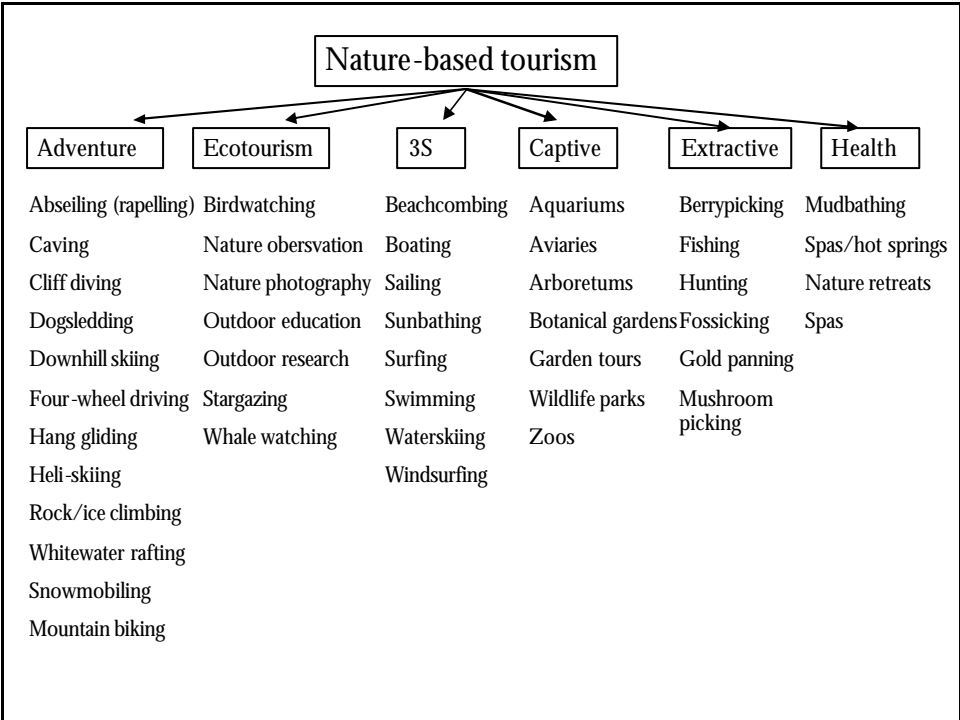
Nature-based tourism

Adventure

Abseiling (rapelling)
Caving
Cliff diving
Dogsledding
Downhill skiing
Four-wheel driving
Hang gliding
Heli-skiing
Rock/ice climbing
Whitewater rafting
Snowmobiling
Mountain biking

Ecotourism

Birdwatching
Nature obersvation
Nature photography
Outdoor education
Outdoor research
Stargazing
Whale watching

3S

Beachcombing
Boating
Sailing
Sunbathing
Surfing
Swimming
Waterskiing
Windsurfing

Captive

Aquariums
Aviaries
Arboretums
Botanical gardens
Garden tours
Wildlife parks
Zoos

Extractive

Berrypicking
Fishing
Hunting
Fossicking
Gold panning
Mushroom picking

Health

Mudbathing
Spas/hot springs
Nature retreats
Spas